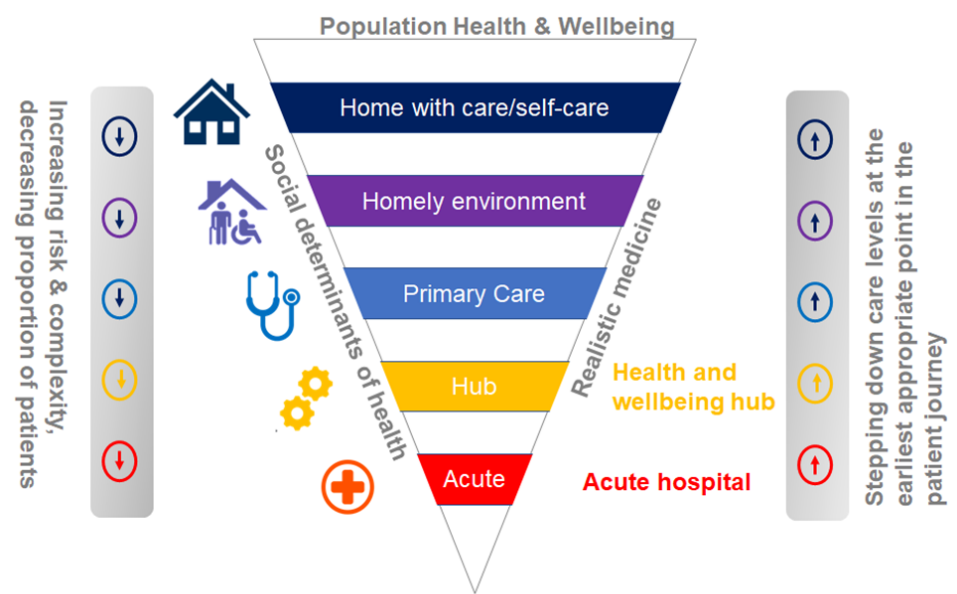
Population Health & Wellbeing

Increasing risk & complexity, decreasing proportion of patients

Home with care/self-care

Homely environment

Primary Care

Hub

Acute

Social determinants of health

Realistic medicine

Health and wellbeing hub

Acute hospital

Stepping down care levels at the earliest appropriate point in the patient journey